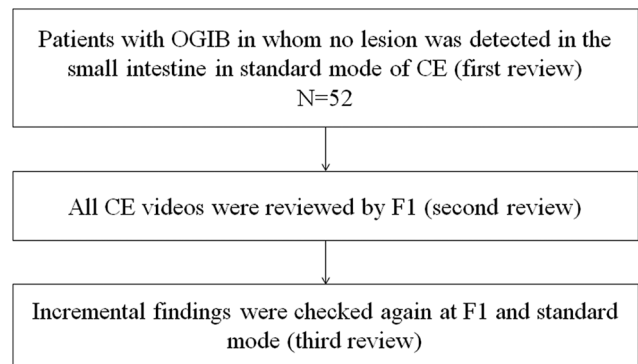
Patients with OGIB in whom no lesion was detected in the small intestine in standard mode of CE (first review)
N=52

All CE videos were reviewed by F1 (second review)

Incremental findings were checked again at F1 and standard mode (third review)